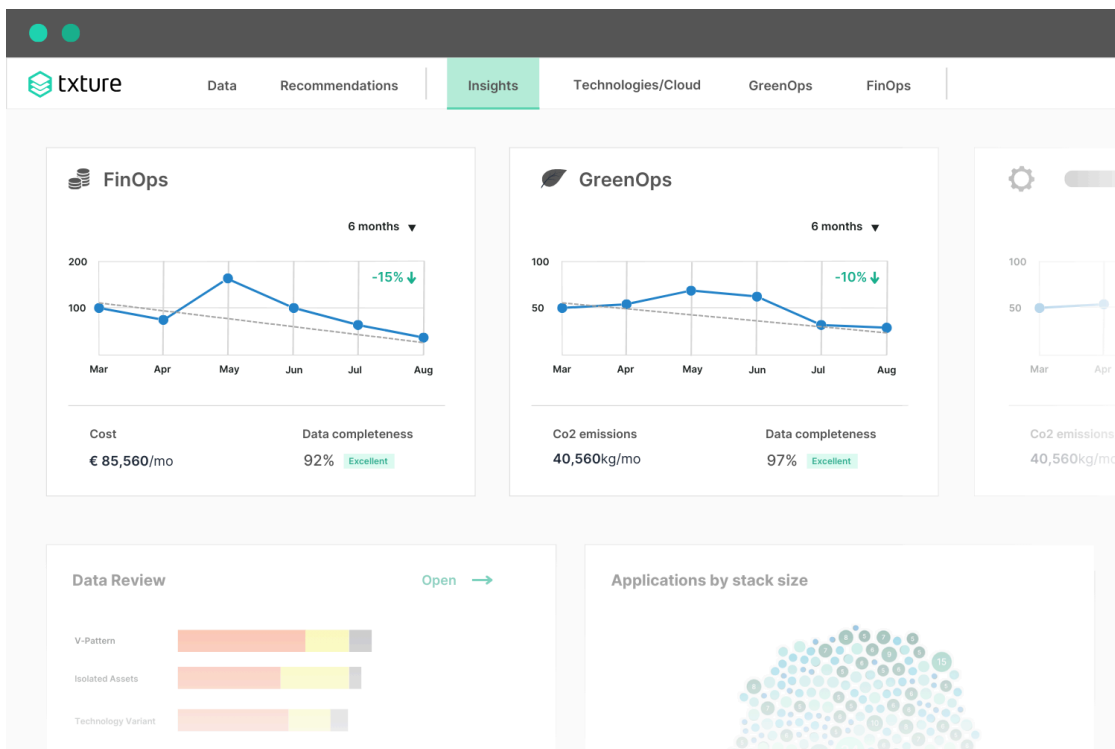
txture

Data Recommendations Insights Technologies/Cloud GreenOps FinOps

FinOps

6 months ▼

200
100

-15% ↓

Mar Apr May Jun Jul Aug

Cost
€ 85,560/mo

Data completeness
92% Excellent

GreenOps

6 months ▼

100
50

-10% ↓

Mar Apr May Jun Jul Aug

Co2 emissions
40,560kg/mo

Data completeness
97% Excellent

100
50

Mar Apr

Co2 emissions
40,560kg/m

Data Review

Open →

V-Pattern

Isolated Assets

Technology Variant

Applications by stack size

15